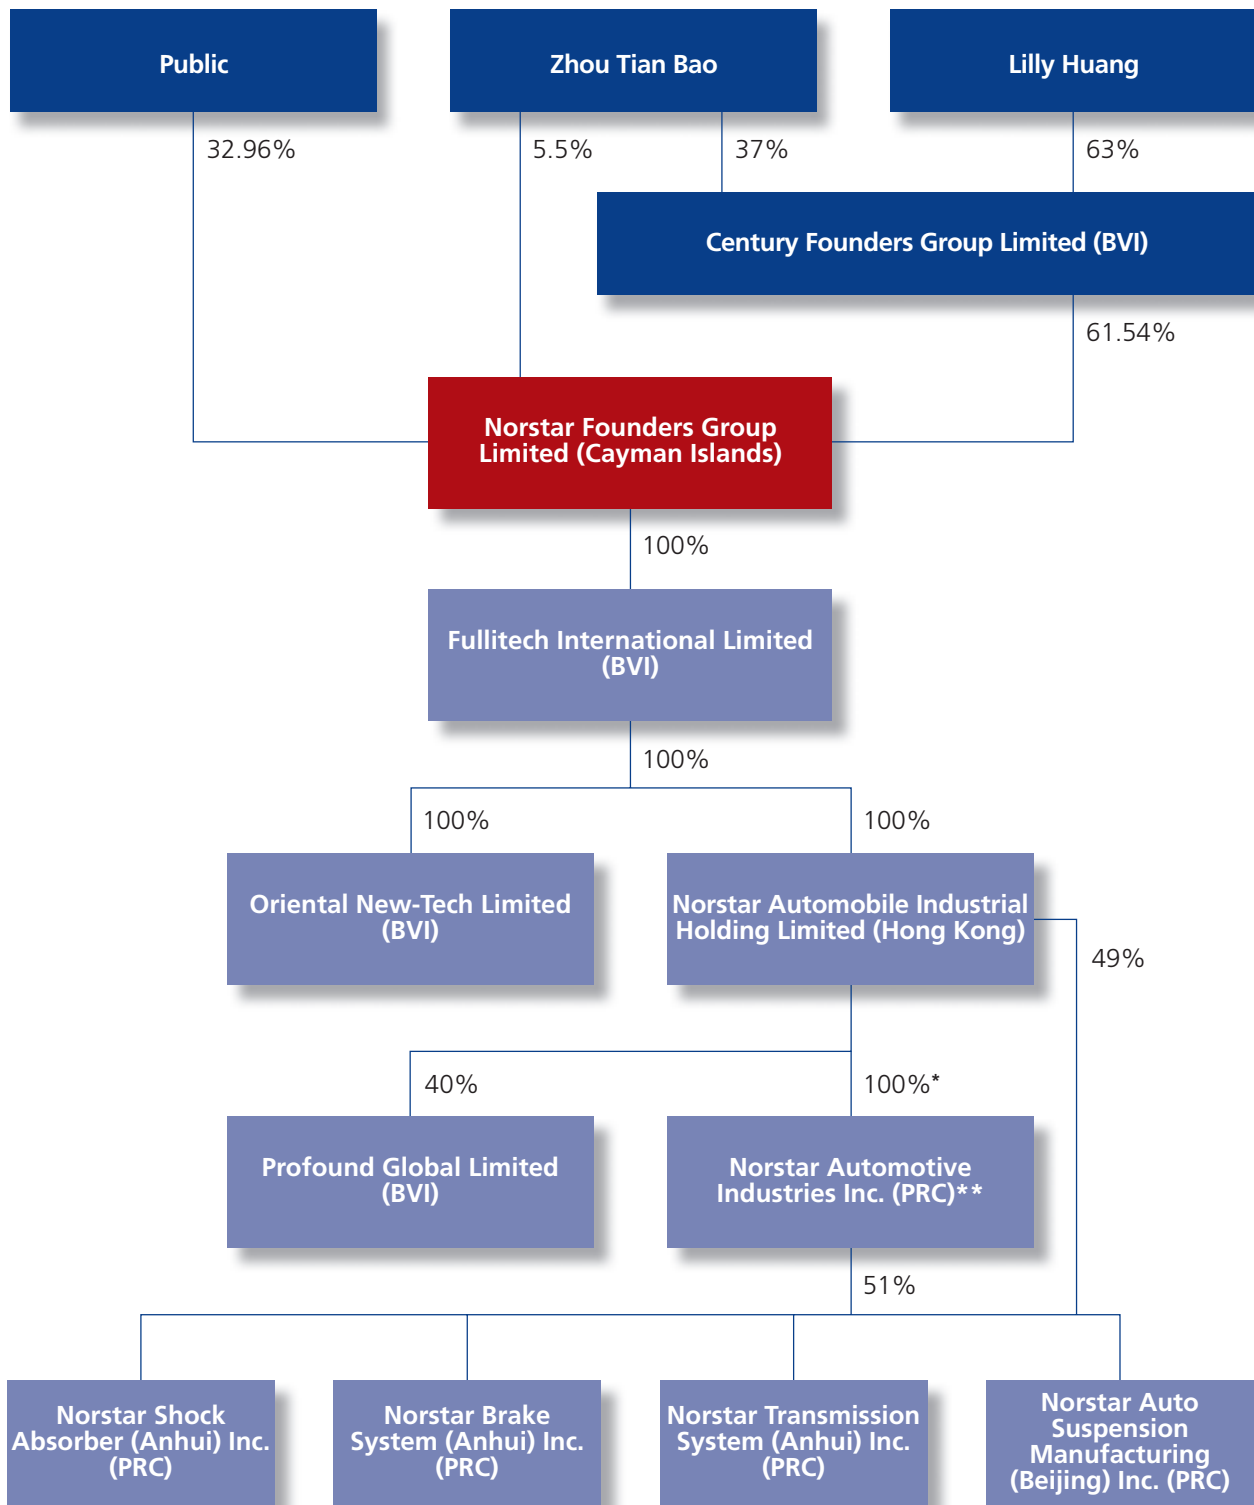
Public

Zhou Tian Bao

Lilly Huang

32.96%

5.5%

37%

63%

Century Founders Group Limited (BVI)

61.54%

Norstar Founders Group Limited (Cayman Islands)

100%

Fullitech International Limited (BVI)

100%

100%

100%

Oriental New-Tech Limited (BVI)

Norstar Automobile Industrial Holding Limited (Hong Kong)

49%

40%

100%*

Profound Global Limited (BVI)

Norstar Automotive Industries Inc. (PRC)**

51%

Norstar Shock Absorber (Anhui) Inc. (PRC)

Norstar Brake System (Anhui) Inc. (PRC)

Norstar Transmission System (Anhui) Inc. (PRC)

Norstar Auto Suspension Manufacturing (Beijing) Inc. (PRC)